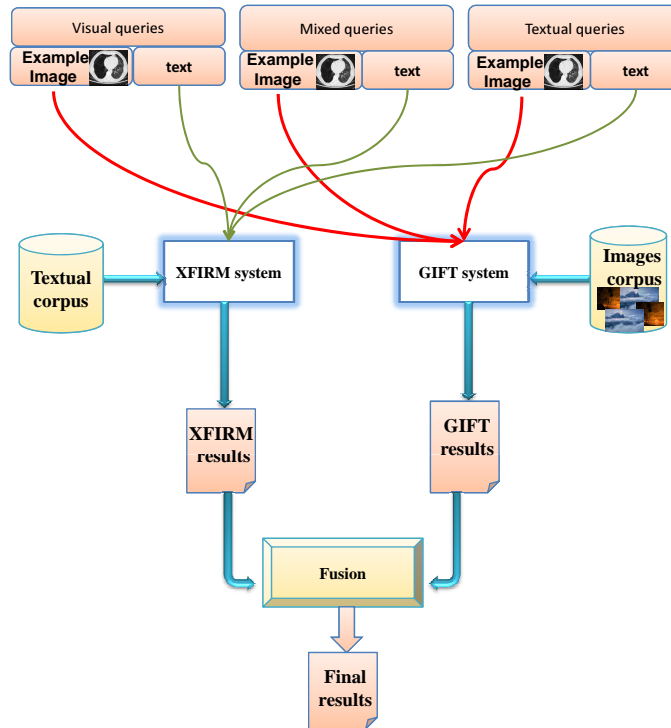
Visual queries

Example Image

text

Mixed queries

Example Image

text

Textual queries

Example Image

text

Textual corpus

XFIRM system

GIFT system

Images corpus

XFIRM results

GIFT results

Fusion

Final results